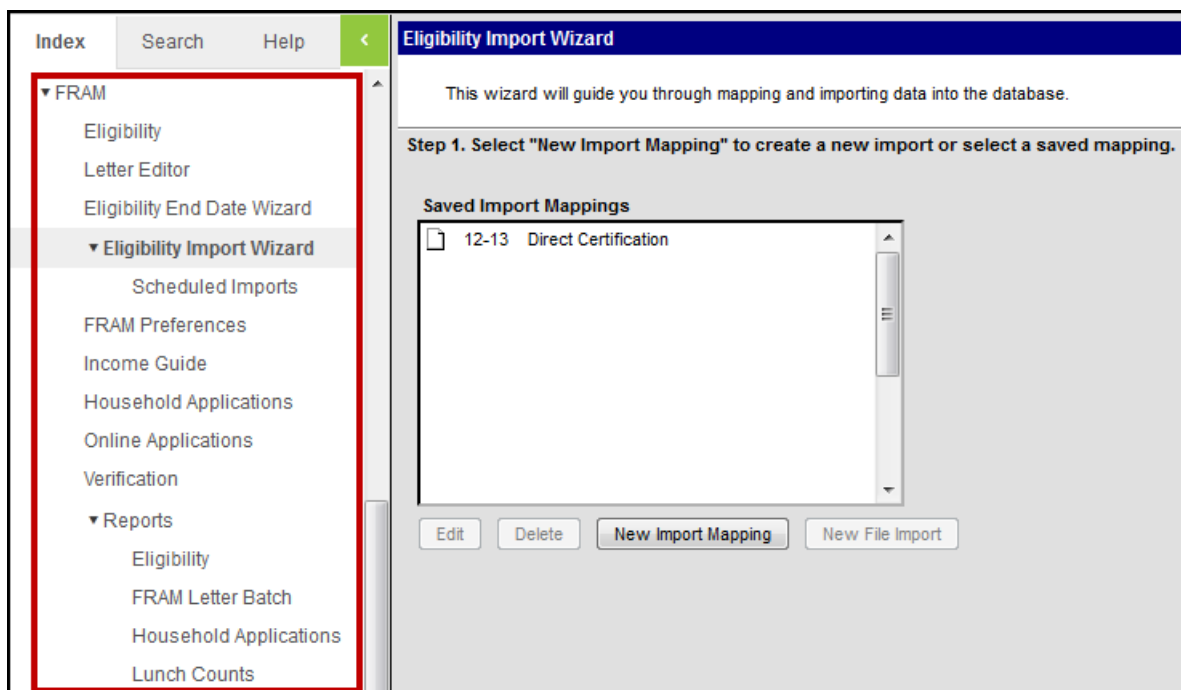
Index
Search
Help
‹

▾ FRAM
Eligibility
Letter Editor
Eligibility End Date Wizard
▾ Eligibility Import Wizard
Scheduled Imports
FRAM Preferences
Income Guide
Household Applications
Online Applications
Verification
▾ Reports
Eligibility
FRAM Letter Batch
Household Applications
Lunch Counts

Eligibility Import Wizard

This wizard will guide you through mapping and importing data into the database.

Step 1. Select "New Import Mapping" to create a new import or select a saved mapping.

Saved Import Mappings
12-13 Direct Certification

Edit
Delete
New Import Mapping
New File Import